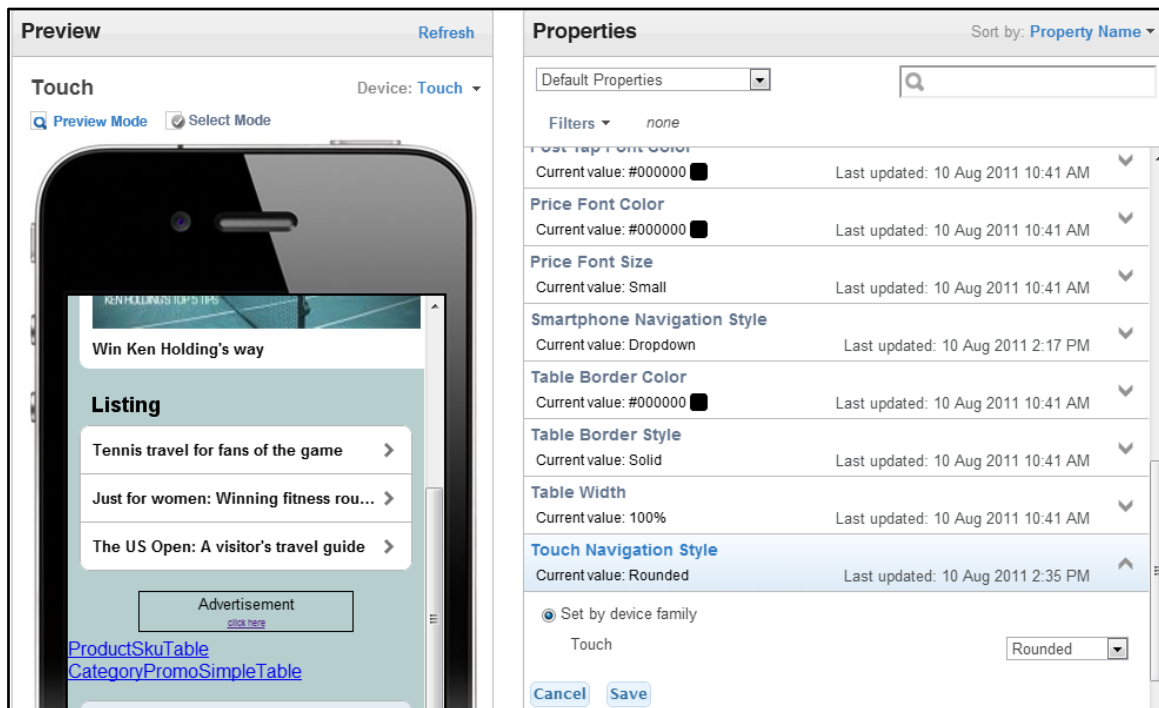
Preview
Refresh

Touch
Device: Touch

Preview Mode
Select Mode

KEN HOLDING'S TOP 5 TIPS
Win Ken Holding's way

Listing

Tennis travel for fans of the game

Just for women: Winning fitness rou...

The US Open: A visitor's travel guide

Advertisement
click here

ProductSkuTable
CategoryPromoSimpleTable

Properties
Sort by: Property Name

Default Properties

Filters
none

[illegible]
Current value: #000000
Last updated: 10 Aug 2011 10:41 AM

Price Font Color
Current value: #000000
Last updated: 10 Aug 2011 10:41 AM

Price Font Size
Current value: Small
Last updated: 10 Aug 2011 10:41 AM

Smartphone Navigation Style
Current value: Dropdown
Last updated: 10 Aug 2011 2:17 PM

Table Border Color
Current value: #000000
Last updated: 10 Aug 2011 10:41 AM

Table Border Style
Current value: Solid
Last updated: 10 Aug 2011 10:41 AM

Table Width
Current value: 100%
Last updated: 10 Aug 2011 10:41 AM

Touch Navigation Style
Current value: Rounded
Last updated: 10 Aug 2011 2:35 PM

Set by device family

Touch
Rounded

Cancel
Save